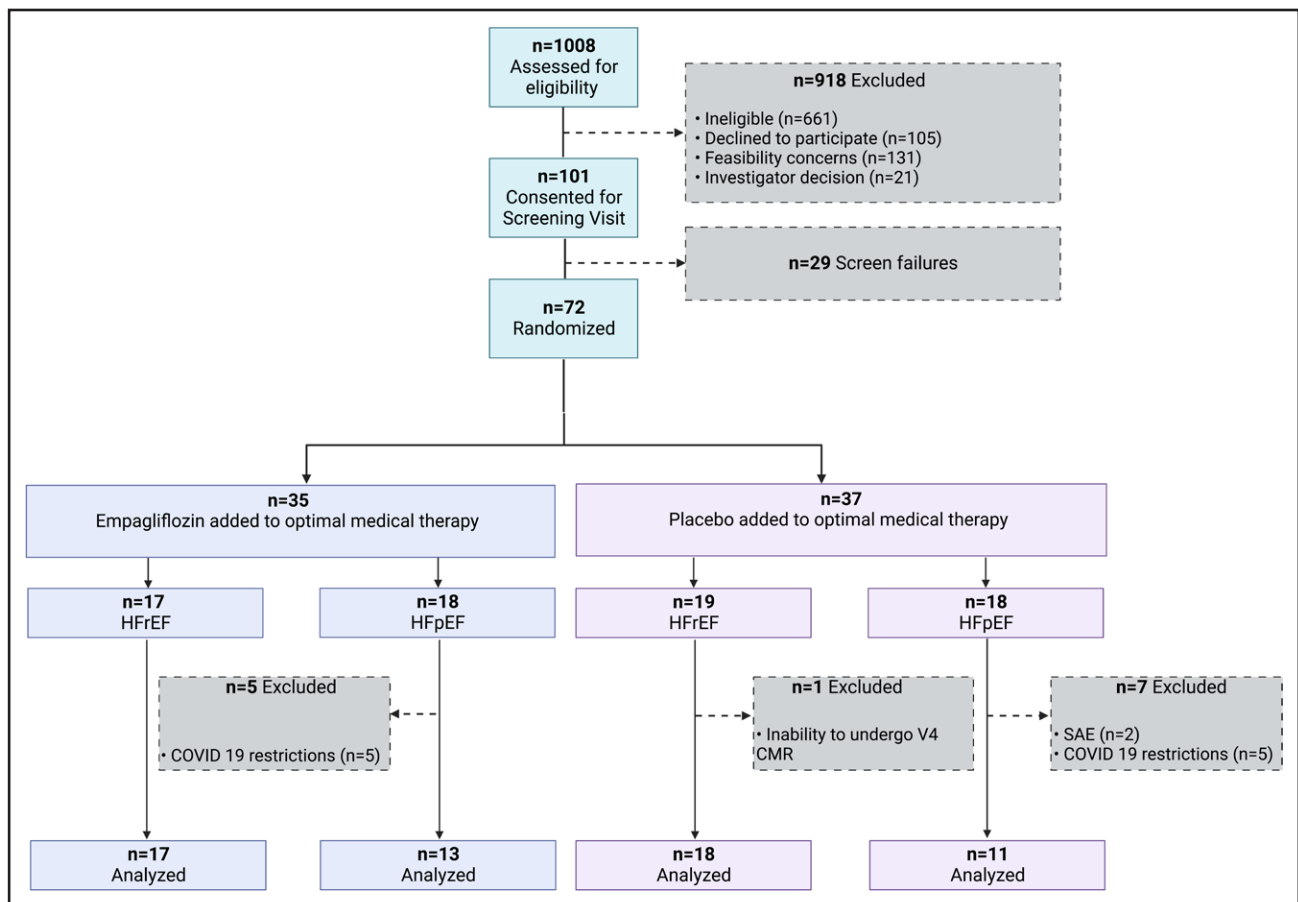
n=1008
Assessed for eligibility

n=918 Excluded

• Ineligible (n=661)
• Declined to participate (n=105)
• Feasibility concerns (n=131)
• Investigator decision (n=21)

n=101
Consented for Screening Visit

n=29 Screen failures

n=72
Randomized

n=35
Empagliflozin added to optimal medical therapy

n=37
Placebo added to optimal medical therapy

n=17
HFrEF

n=18
HFpEF

n=19
HFrEF

n=18
HFpEF

n=5 Excluded

• COVID 19 restrictions (n=5)

n=1 Excluded

• Inability to undergo V4 CMR

n=7 Excluded

• SAE (n=2)
• COVID 19 restrictions (n=5)

n=17
Analyzed

n=13
Analyzed

n=18
Analyzed

n=11
Analyzed